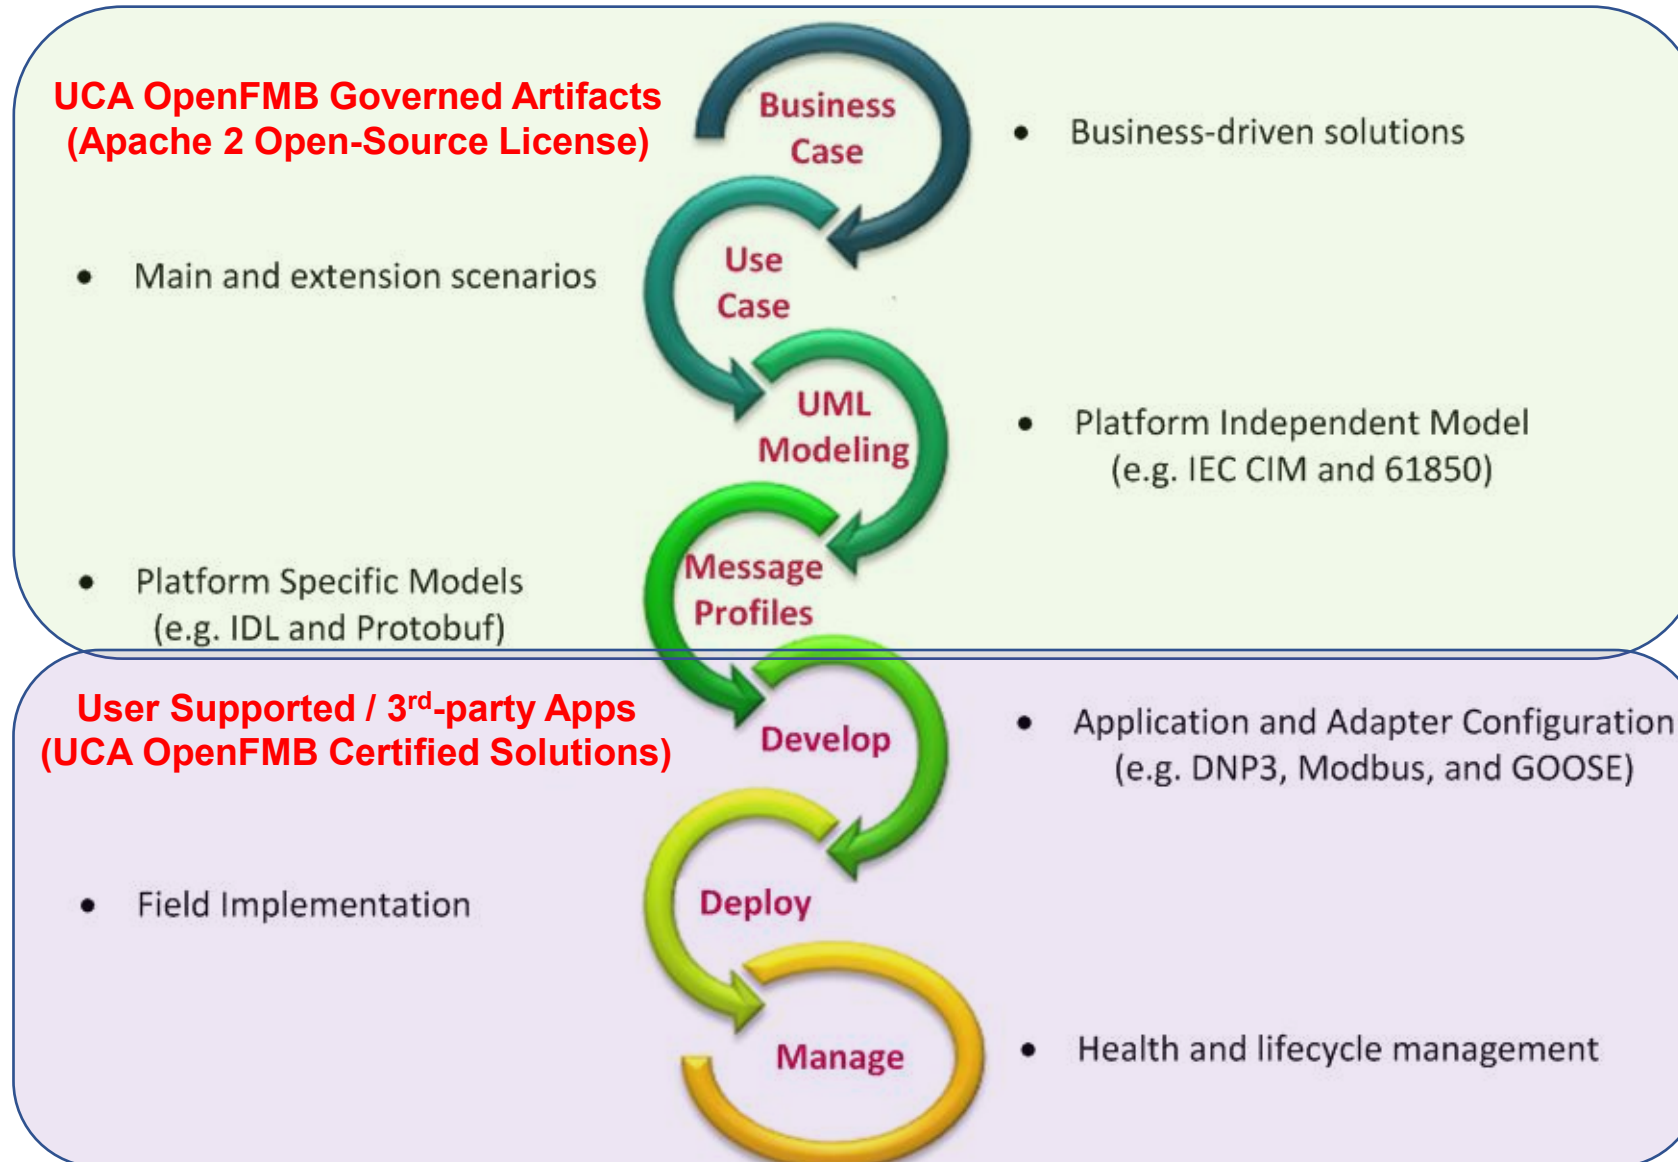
UCA OpenFMB Governed Artifacts
(Apache 2 Open-Source License)

Business Case

• Business-driven solutions

• Main and extension scenarios

Use Case

UML Modeling

• Platform Independent Model (e.g. IEC CIM and 61850)

• Platform Specific Models (e.g. IDL and Protobuf)

Message Profiles

User Supported / 3$^{rd}$-party Apps
(UCA OpenFMB Certified Solutions)

Develop

• Application and Adapter Configuration (e.g. DNP3, Modbus, and GOOSE)

• Field Implementation

Deploy

Manage

• Health and lifecycle management